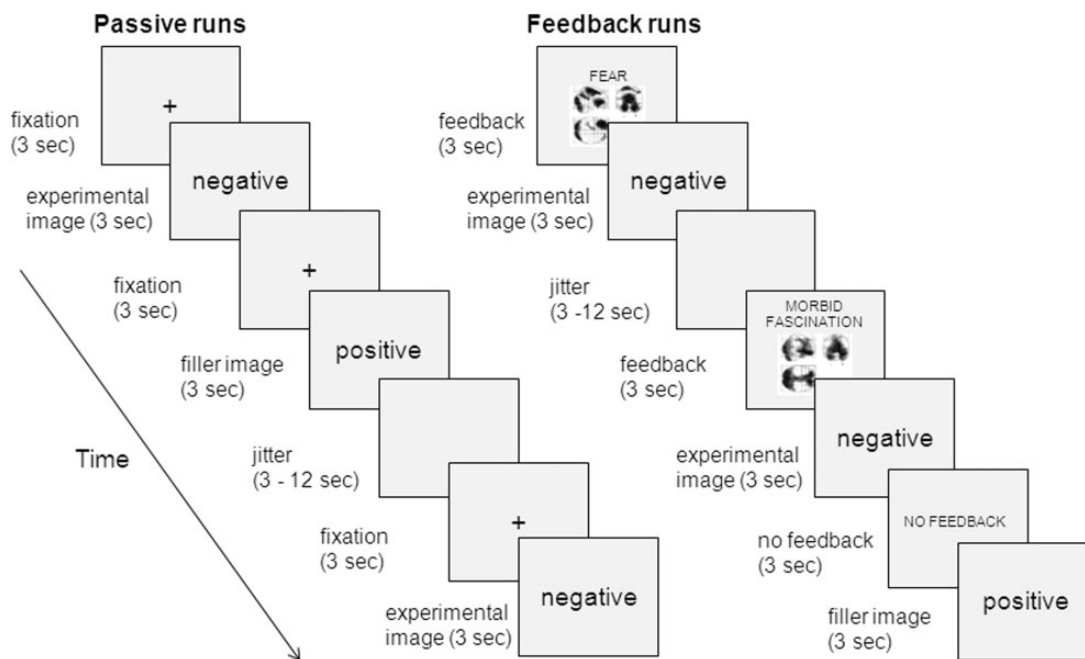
Passive runs

fixation (3 sec)

+

experimental image (3 sec)

negative

fixation (3 sec)

+

filler image (3 sec)

positive

jitter (3 - 12 sec)

Time

fixation (3 sec)

+

experimental image (3 sec)

negative

Feedback runs

feedback (3 sec)

FEAR

experimental image (3 sec)

negative

jitter (3 -12 sec)

feedback (3 sec)

MORBID FASCINATION

experimental image (3 sec)

negative

no feedback (3 sec)

NO FEEDBACK

filler image (3 sec)

positive